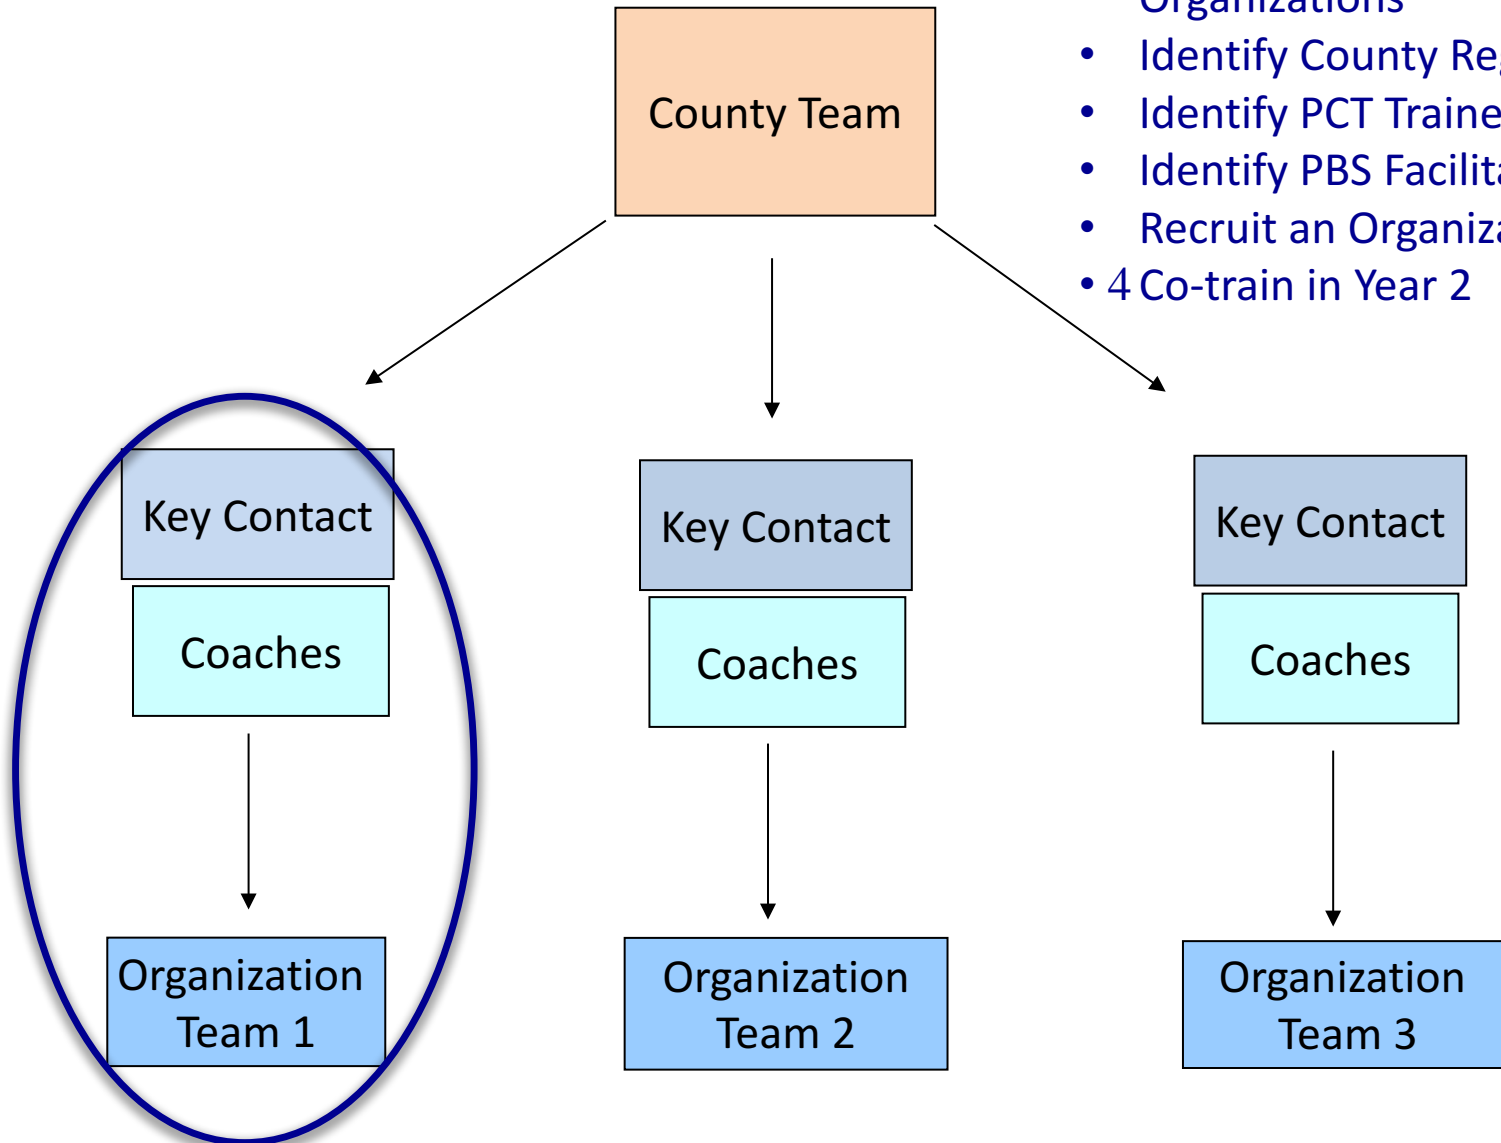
County Team

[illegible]
- Identify County Re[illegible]
- Identify PCT Traine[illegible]
- Identify PBS Facilit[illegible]
- Recruit an Organiz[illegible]
- 4 Co-train in Year 2

Key Contact

Coaches

Organization Team 1

Key Contact

Coaches

Organization Team 2

Key Contact

Coaches

Organization Team 3